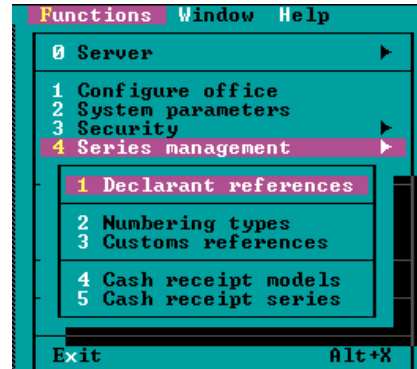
Functions Window Help

0 Server

1 Configure office
2 System parameters
3 Security
4 Series management

1 Declarant references

2 Numbering types
3 Customs references

4 Cash receipt models
5 Cash receipt series

Exit Alt+X